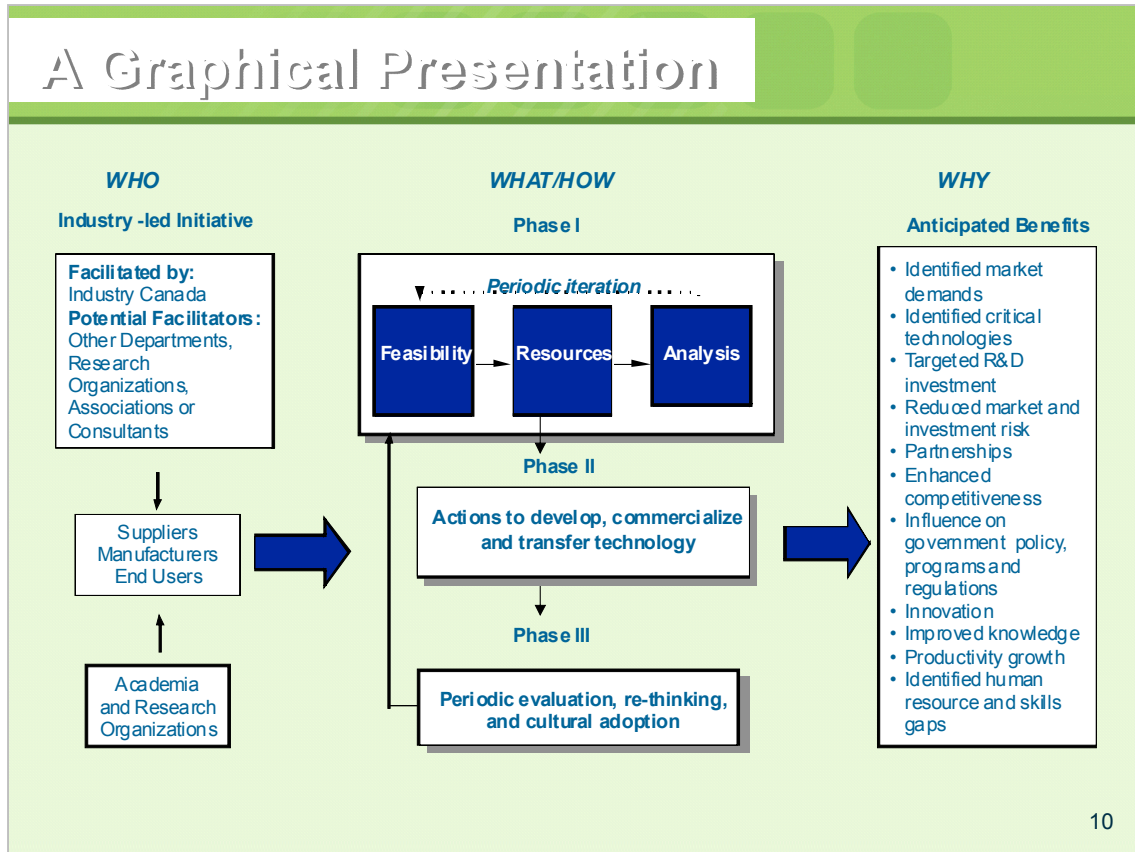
A Graphical Presentation

WHO

Industry -led Initiative

Facilitated by:
Industry Canada
Potential Facilitators:
Other Departments, Research Organizations, Associations or Consultants

Suppliers
Manufacturers
End Users

Academia and Research Organizations

WHAT/HOW

Phase I

Periodic iteration

Feasibility

Resources

Analysis

Phase II

Actions to develop, commercialize and transfer technology

Phase III

Periodic evaluation, re-thinking, and cultural adoption

WHY

Anticipated Benefits

• Identified market demands
• Identified critical technologies
• Targeted R&D investment
• Reduced market and investment risk
• Partnerships
• Enhanced competitiveness
• Influence on government policy, programs and regulations
• Innovation
• Improved knowledge
• Productivity growth
• Identified human resource and skills gaps

10